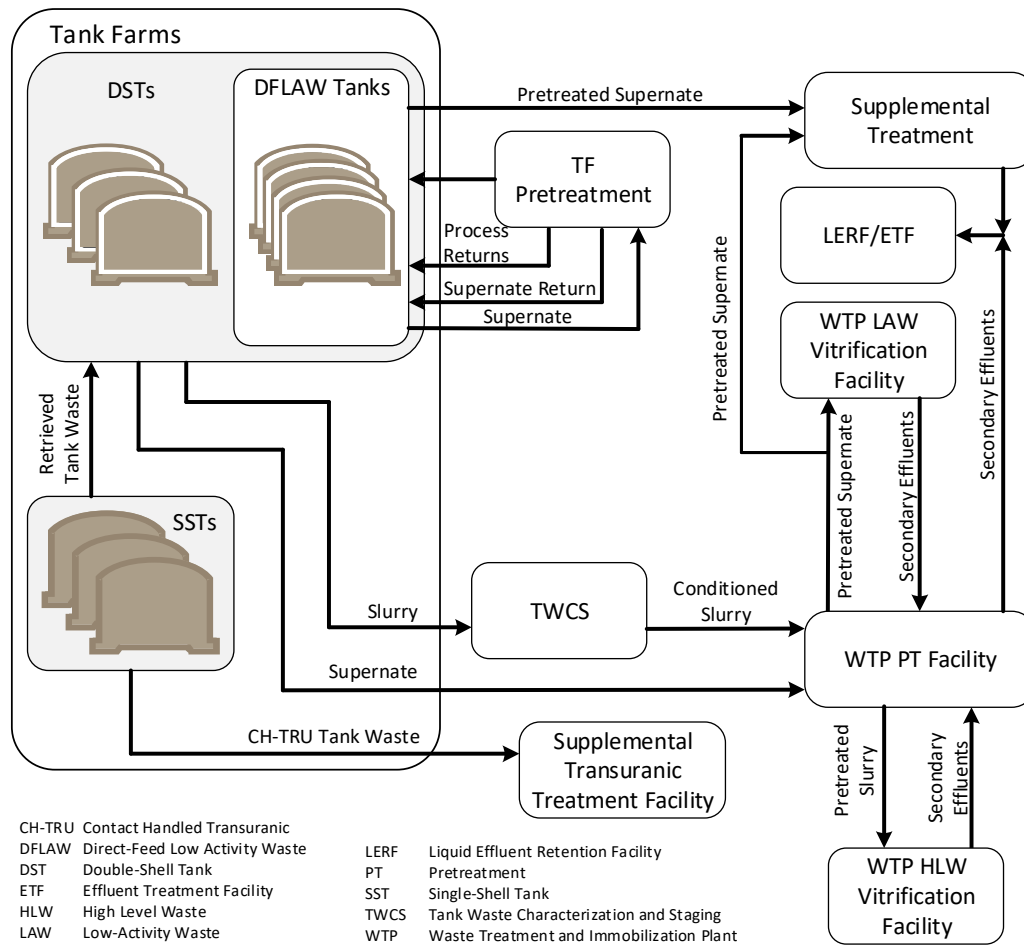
Tank Farms

DSTs

DFLAW Tanks

Pretreated Supernate

Supplemental Treatment

TF Pretreatment

Process Returns

Supernate Return

Supernate

LERF/ETF

Pretreated Supernate

WTP LAW Vitrification Facility

Secondary Effluents

Retrieved Tank Waste

Pretreated Supernate

Secondary Effluents

SSTs

Slurry

TWCS

Conditioned Slurry

WTP PT Facility

Supernate

CH-TRU Tank Waste

Supplemental Transuranic Treatment Facility

Pretreated Slurry

Secondary Effluents

WTP HLW Vitrification Facility

| | |
|---|---|
| CH-TRU | Contact Handled Transuranic |
| DFLAW | Direct-Feed Low Activity Waste |
| DST | Double-Shell Tank |
| ETF | Effluent Treatment Facility |
| HLW | High Level Waste |
| LAW | Low-Activity Waste |

| | |
|---|---|
| LERF | Liquid Effluent Retention Facility |
| PT | Pretreatment |
| SST | Single-Shell Tank |
| TWCS | Tank Waste Characterization and Staging |
| WTP | Waste Treatment and Immobilization Plant |